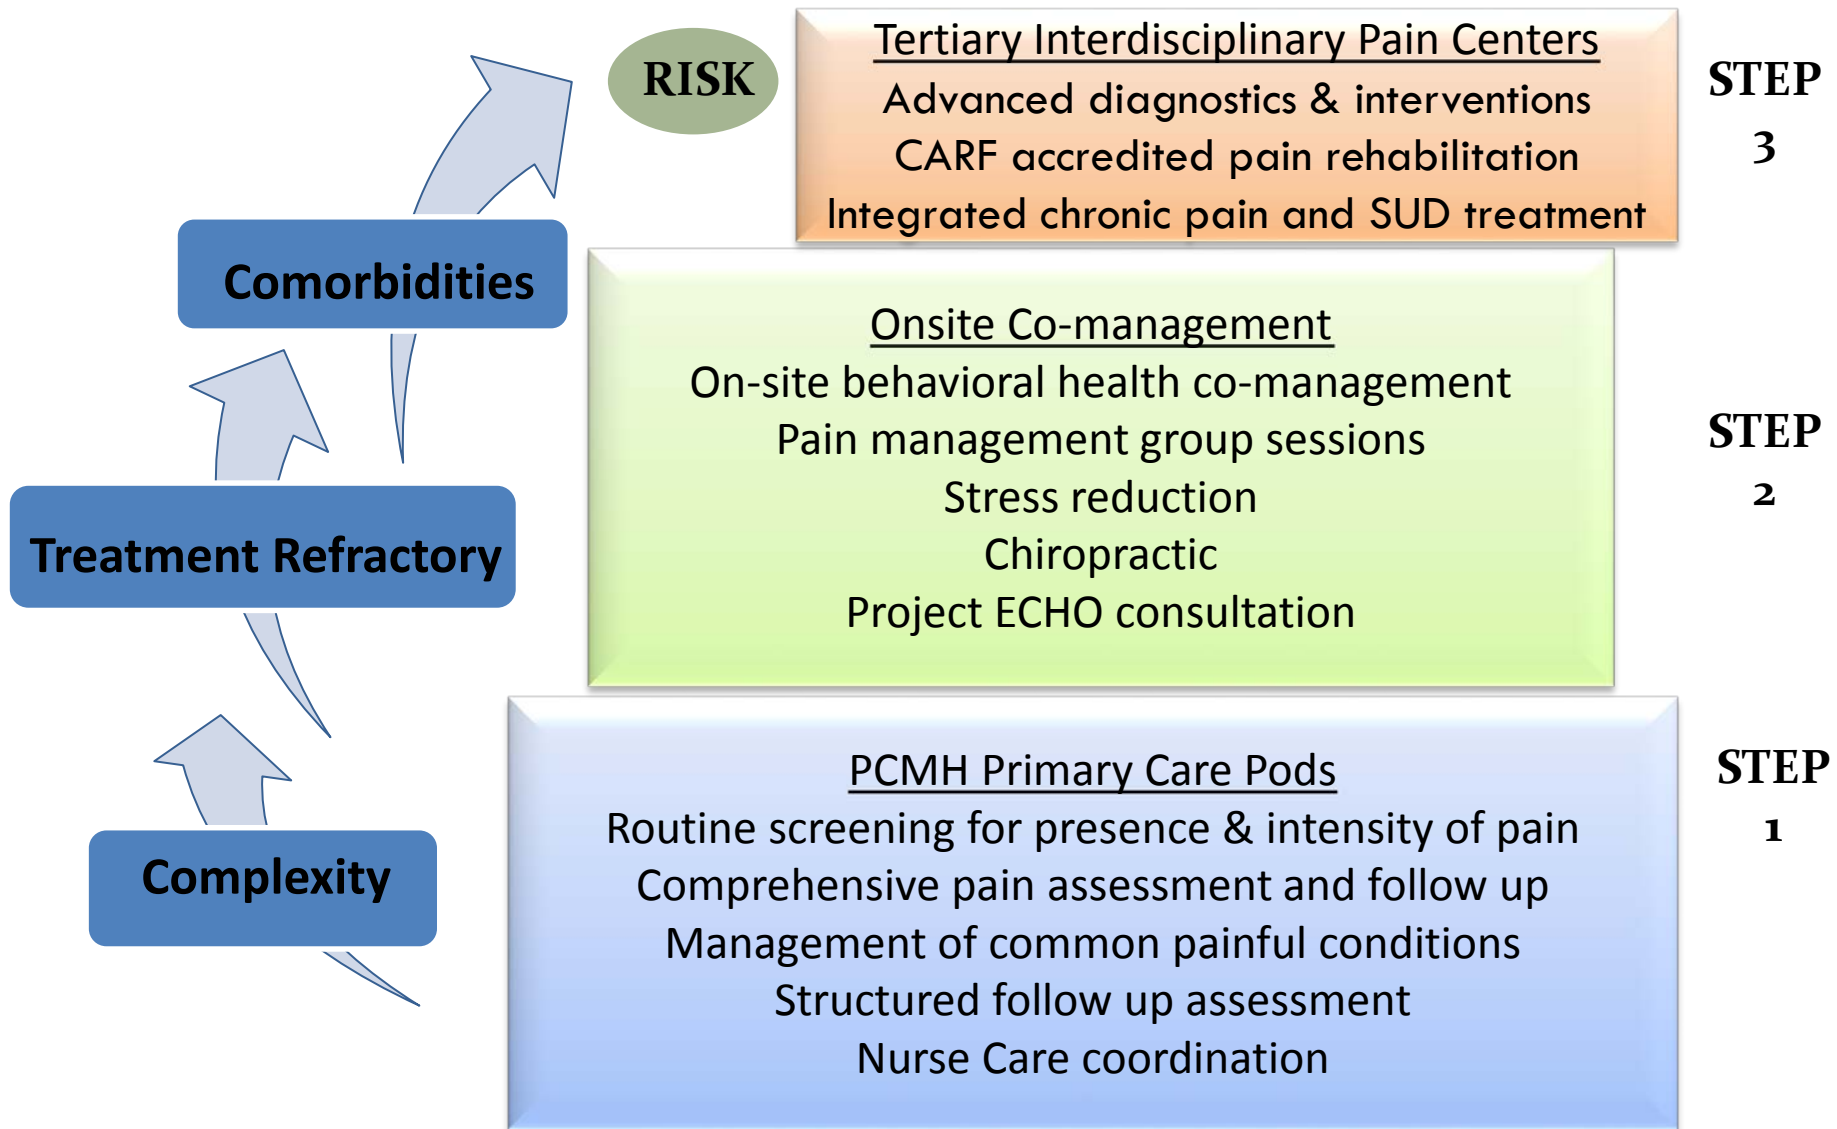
RISK

Tertiary Interdisciplinary Pain Centers
Advanced diagnostics & interventions
CARF accredited pain rehabilitation
Integrated chronic pain and SUD treatment

STEP 3

Comorbidities

Onsite Co-management
On-site behavioral health co-management
Pain management group sessions
Stress reduction
Chiropractic
Project ECHO consultation

STEP 2

Treatment Refractory

PCMH Primary Care Pods
Routine screening for presence & intensity of pain
Comprehensive pain assessment and follow up
Management of common painful conditions
Structured follow up assessment
Nurse Care coordination

STEP 1

Complexity